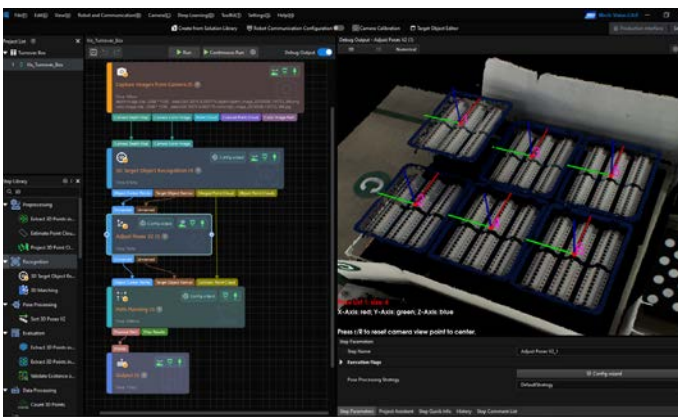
File(F) Edit(E) View(V) Robot and Communication(R) Camera(C) Deep Learning(D) Tool(T) Settings(S) Help(H)

Create from Solution Library

Robot Communication Configuration

Camera Calibration

Target Object Editor

Project List

Turnover Box

Vis_Turnover_Box

Vis_Turnover_Box

Run

Continuous Run

Debug Output

Capture Images from Camera (1)

Camera Color Image

Camera Depth Image

3D Target Object Recognition (4)

Config wizard

Adjust Poses V2 (1)

Config wizard

Path Planning (1)

Config wizard

Output (1)

Step Library

Preprocessing

Extract 3D Points in...

Estimate Point Clou...

Project 3D Point Cl...

Recognition

3D Target Object Re...

3D Matching

Pose Processing

Sort 3D Poses V2

Evaluation

Extract 3D Points in...

Extract 3D Points in...

Validate Existence o...

Data Processing

Count 3D Points

Debug Output - Adjust Poses V2 (1)

X-Axis: red; Y-Axis: green; Z-Axis: blue

Press r/R to reset camera view point to center.

Step Parameters

Step Name

Adjust Poses V2_1

Execution Flags

Pose Processing Strategy

Config wizard

DefaultStrategy

Step Parameters

Project Assistant

Step Quick Info

History

Step Comment List